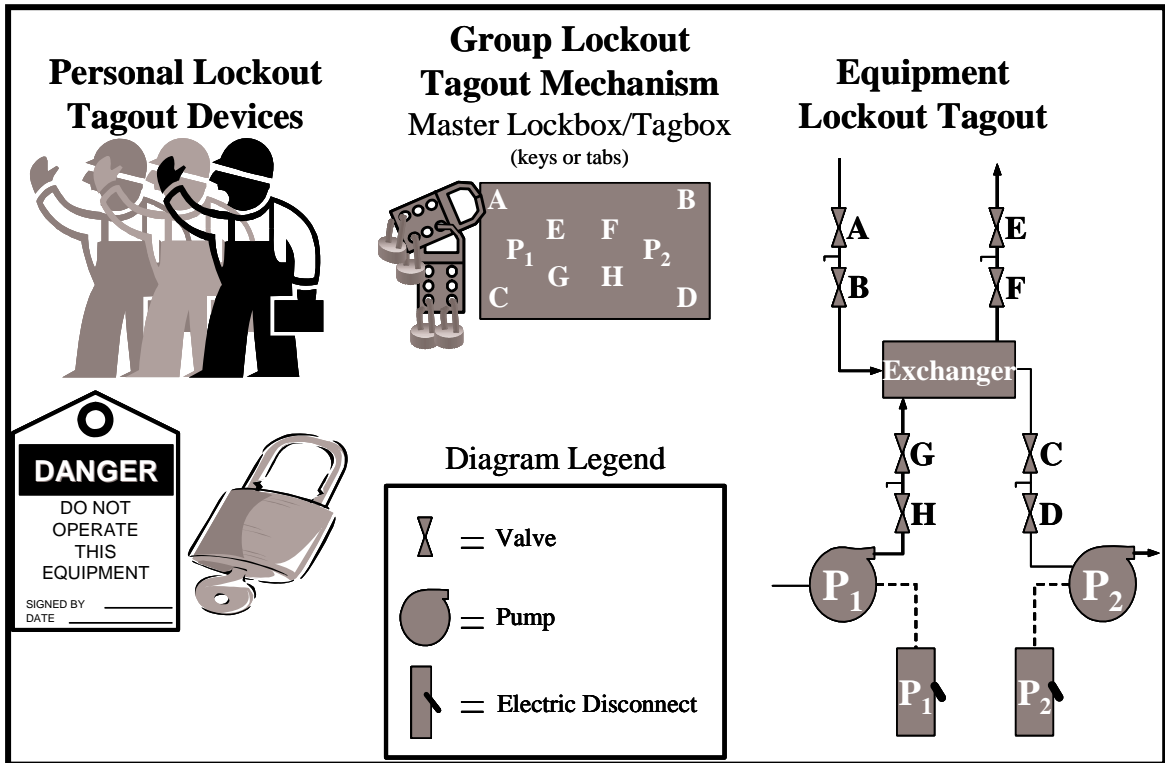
Personal Lockout Tagout Devices

Group Lockout Tagout Mechanism
Master Lockbox/Tagbox
(keys or tabs)

A B E F $P_1$ $P_2$ G H C D

Equipment Lockout Tagout

DANGER
DO NOT OPERATE THIS EQUIPMENT
SIGNED BY
DATE

Diagram Legend
= Valve
= Pump
= Electric Disconnect

A
B
E
F
Exchanger
G
H
C
D
$P_1$
$P_2$
$P_1$
$P_2$